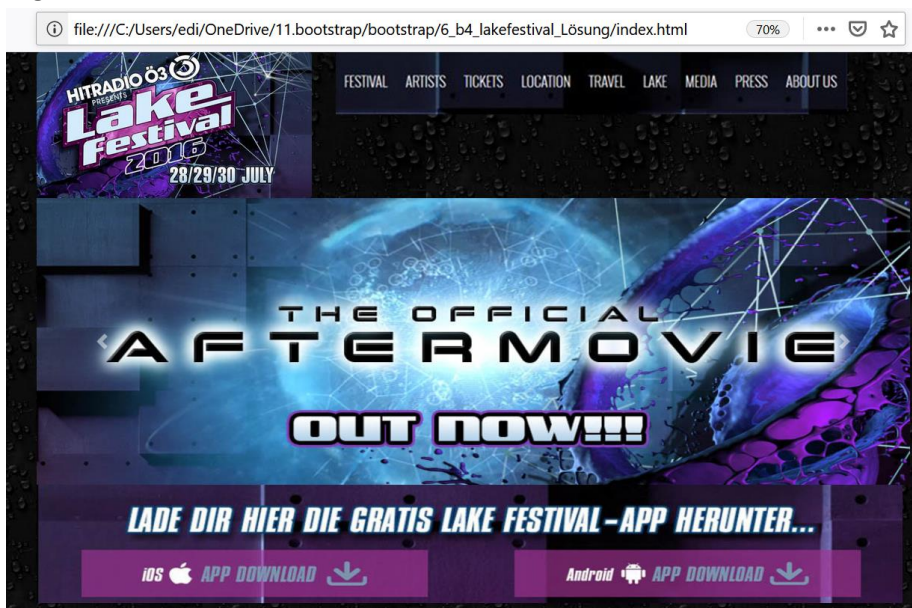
file:///C:/Users/edi/OneDrive/11.bootstrap/bootstrap/6_b4_lakefestival_Lösung/index.html 70%

HITRADIO Ö3 PRESENTS Lake Festival 2016 28/29/30 JULY

FESTIVAL ARTISTS TICKETS LOCATION TRAVEL LAKE MEDIA PRESS ABOUT US

THE OFFICIAL AFTERMOVIE

OUT NOW!!!

LADE DIR HIER DIE GRATIS LAKE FESTIVAL-APP HERUNTER...

iOS APP DOWNLOAD

Android APP DOWNLOAD